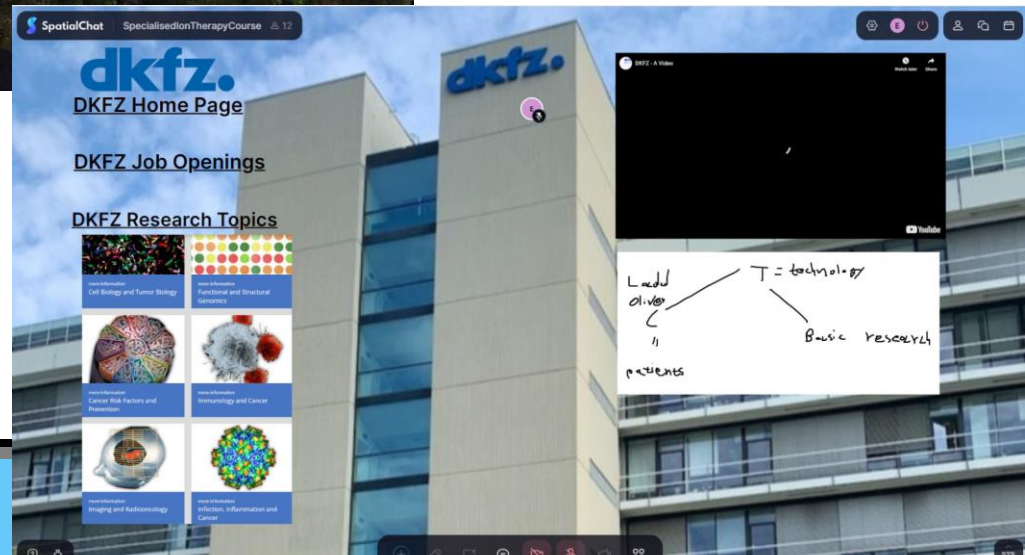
SpatialChat SpecialisedIonTherapyCourse 12

E

dkfz.

DKFZ Home Page

DKFZ Job Openings

DKFZ Research Topics

more information
Cell Biology and Tumor Biology

more information
Functional and Structural Genomics

more information
Cancer Risk Factors and Prevention

more information
Immunology and Cancer

more information
Imaging and Radiooncology

more information
Infection, Inflammation and Cancer

dkfz.

E

DKFZ - A Video

Watch later

Share

YouTube

Ladd
oliver
T = technology
Basic research
patients